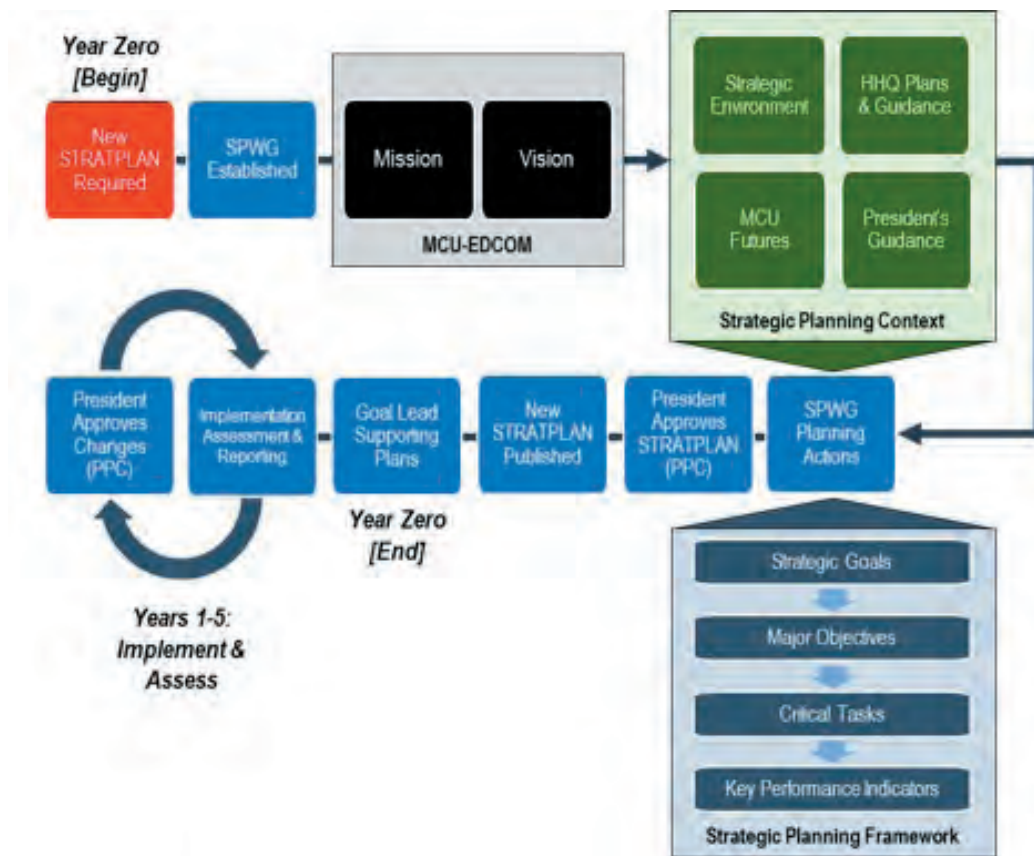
Year Zero
[Begin]

New STRATPLAN Required

SPWG Established

Mission

Vision

MCU-EDCOM

Strategic Environment

HHQ Plans & Guidance

MCU Futures

President's Guidance

Strategic Planning Context

President Approves Changes (PPC)

Implementation Assessment & Reporting

Goal Lead Supporting Plans

New STRATPLAN Published

President Approves STRATPLAN (PPC)

SPWG Planning Actions

Year Zero
[End]

Years 1-5:
Implement &
Assess

Strategic Goals

Major Objectives

Critical Tasks

Key Performance Indicators

Strategic Planning Framework